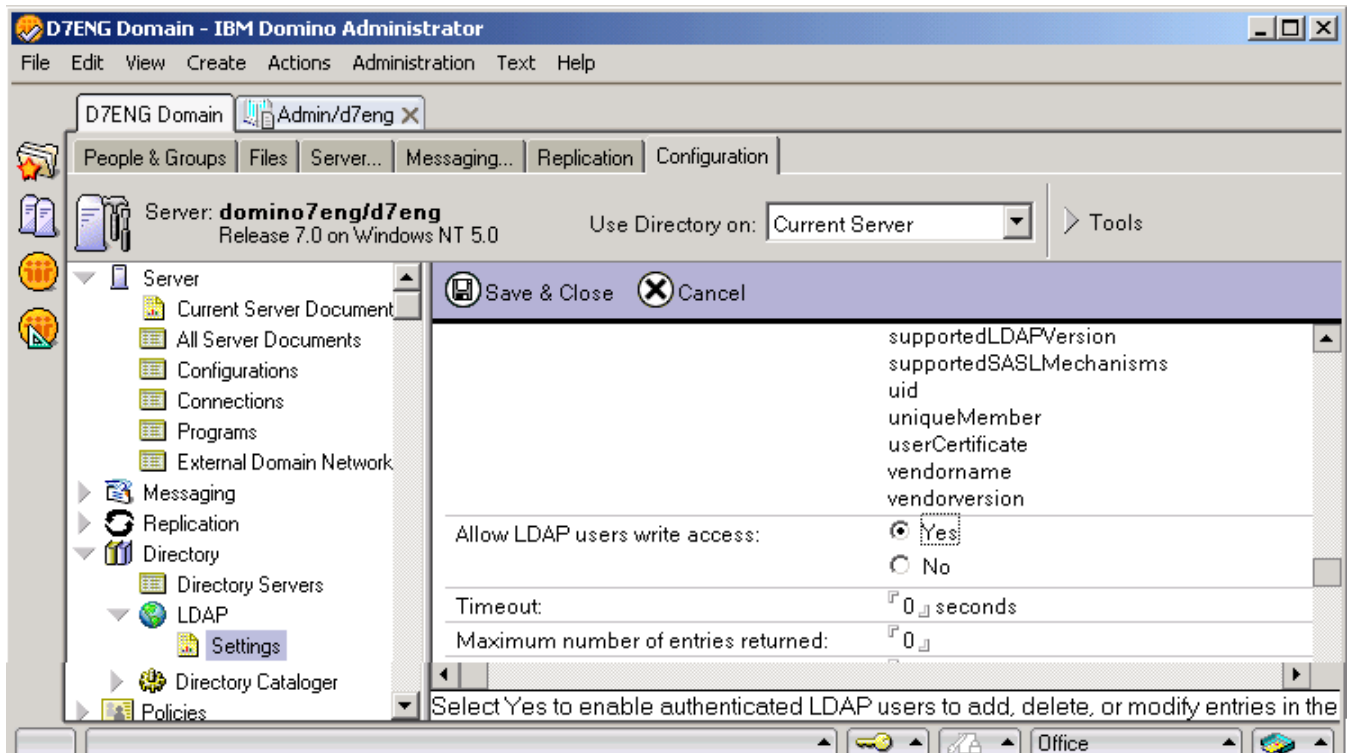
D7ENG Domain - IBM Domino Administrator

File Edit View Create Actions Administration Text Help

D7ENG Domain | Admin/d7eng

People & Groups | Files | Server... | Messaging... | Replication | Configuration

Server: domino7eng/d7eng
Release 7.0 on Windows NT 5.0

Use Directory on: Current Server

Tools

Server
Current Server Document
All Server Documents
Configurations
Connections
Programs
External Domain Network
Messaging
Replication
Directory
Directory Servers
LDAP
Settings
Directory Cataloger
Policies

Save & Close Cancel

supportedLDAPVersion
supportedSASLMechanisms
uid
uniqueMember
userCertificate
vendorname
vendorversion

Allow LDAP users write access: Yes No

Timeout: 0 seconds

Maximum number of entries returned: 0

Select Yes to enable authenticated LDAP users to add, delete, or modify entries in the

Office